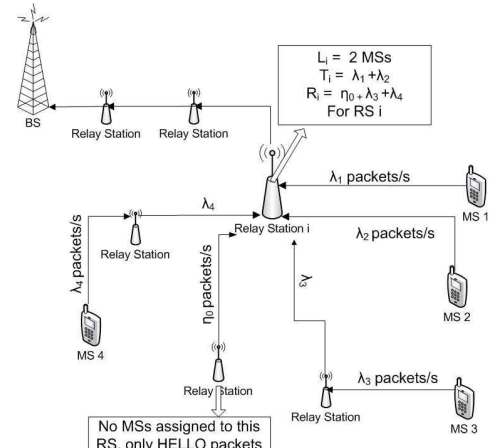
BS

Relay Station

Relay Station

$L_i = 2$ MSs
$T_i = \lambda_1 + \lambda_2$
$R_i = \eta_0 + \lambda_3 + \lambda_4$
For RS i

$\lambda_1$ packets/s

MS 1

$\lambda_4$

Relay Station

Relay Station i

$\lambda_2$ packets/s

$\lambda_4$ packets/s

$\eta_0$ packets/s

$\lambda_3$

MS 2

MS 4

Relay Station

$\lambda_3$ packets/s

Relay Station

MS 3

No MSs assigned to this RS, only HELLO packets